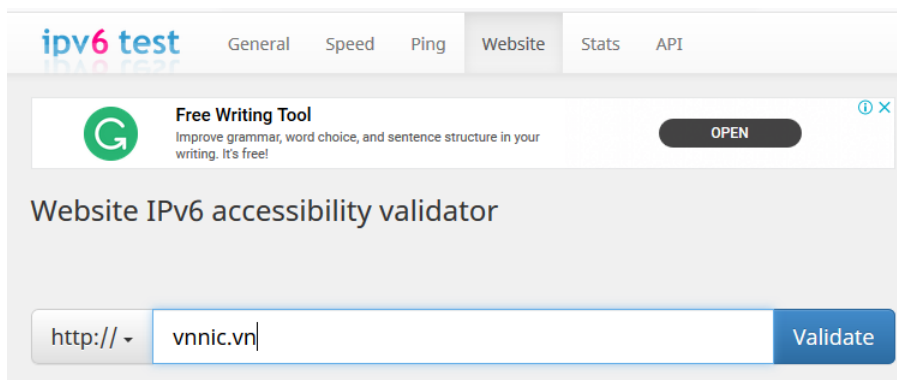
ipv6 test General Speed Ping Website Stats API

Free Writing Tool
Improve grammar, word choice, and sentence structure in your writing. It's free!
OPEN

Website IPv6 accessibility validator

http:// vnnic.vn Validate